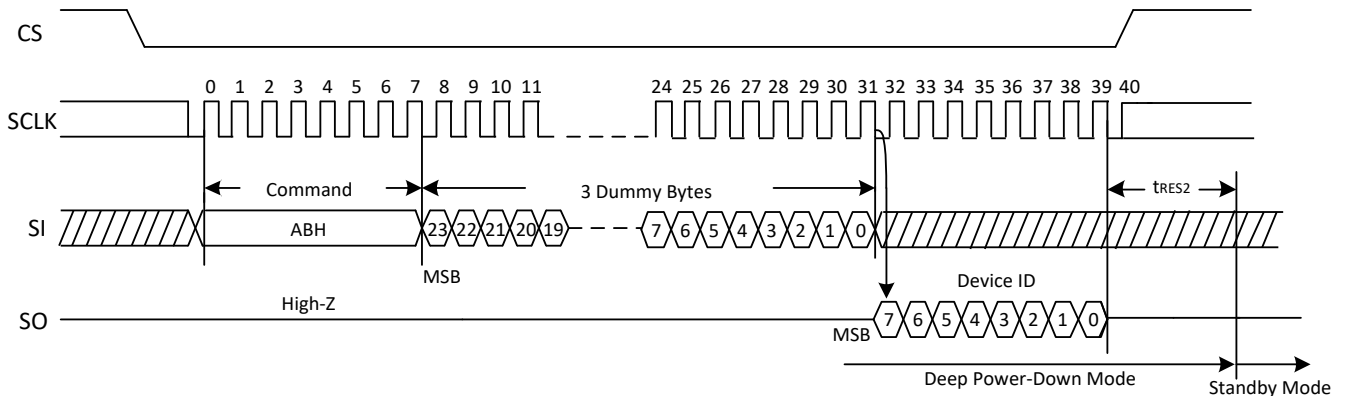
CS

SCLK

0 1 2 3 4 5 6 7 8 9 10 11

24 25 26 27 28 29 30 31 32 33 34 35 36 37 38 39 40

Command

3 Dummy Bytes

$t_{RES2}$

SI

ABH

23 22 21 20 19

7 6 5 4 3 2 1 0

MSB

Device ID

SO

High-Z

MSB

7 6 5 4 3 2 1 0

Deep Power-Down Mode

Standby Mode